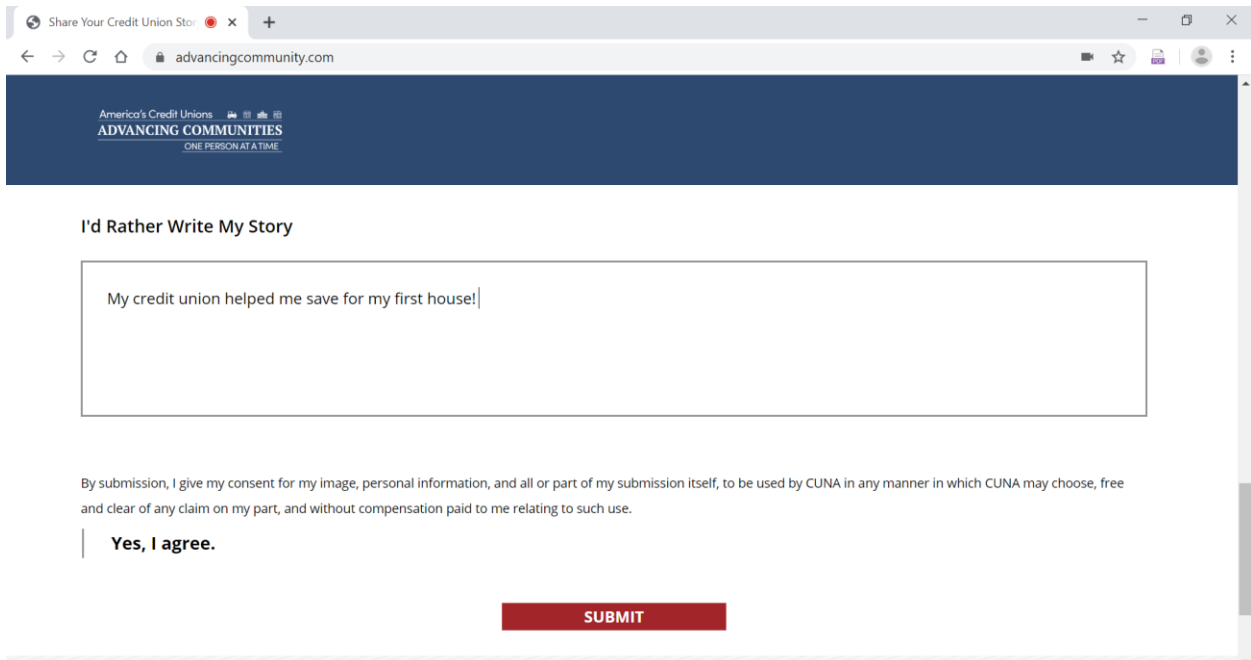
Share Your Credit Union Stor

advancingcommunity.com

America's Credit Unions
ADVANCING COMMUNITIES
ONE PERSON AT A TIME

I'd Rather Write My Story

My credit union helped me save for my first house!

By submission, I give my consent for my image, personal information, and all or part of my submission itself, to be used by CUNA in any manner in which CUNA may choose, free and clear of any claim on my part, and without compensation paid to me relating to such use.

Yes, I agree.

SUBMIT